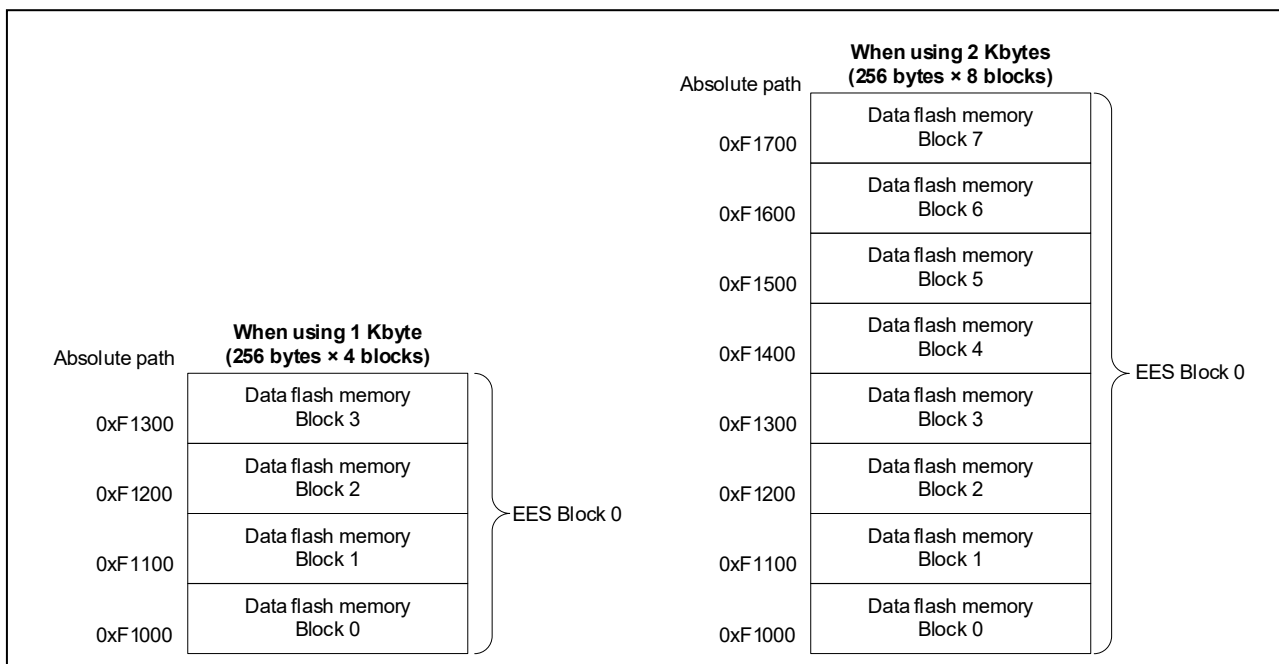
When using 1 Kbyte
(256 bytes × 4 blocks)

Absolute path

| | |
|---|---|
| 0xF1300 | Data flash memory Block 3 |
| 0xF1200 | Data flash memory Block 2 |
| 0xF1100 | Data flash memory Block 1 |
| 0xF1000 | Data flash memory Block 0 |

EES Block 0

When using 2 Kbytes
(256 bytes × 8 blocks)

Absolute path

| | |
|---|---|
| 0xF1700 | Data flash memory Block 7 |
| 0xF1600 | Data flash memory Block 6 |
| 0xF1500 | Data flash memory Block 5 |
| 0xF1400 | Data flash memory Block 4 |
| 0xF1300 | Data flash memory Block 3 |
| 0xF1200 | Data flash memory Block 2 |
| 0xF1100 | Data flash memory Block 1 |
| 0xF1000 | Data flash memory Block 0 |

EES Block 0